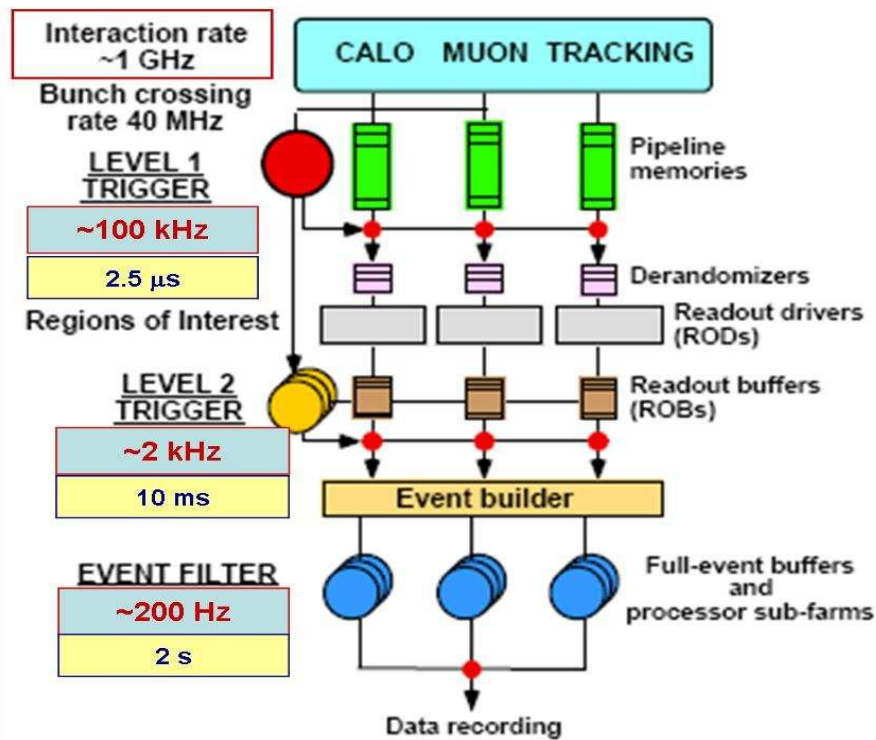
Interaction rate ~1 GHz

Bunch crossing rate 40 MHz

CALO MUON TRACKING

LEVEL 1 TRIGGER

~100 kHz

2.5 μs

Regions of Interest

Pipeline memories

Derandomizers

Readout drivers (RODs)

LEVEL 2 TRIGGER

~2 kHz

10 ms

Readout buffers (ROBs)

Event builder

EVENT FILTER

~200 Hz

2 s

Full-event buffers and processor sub-farms

Data recording